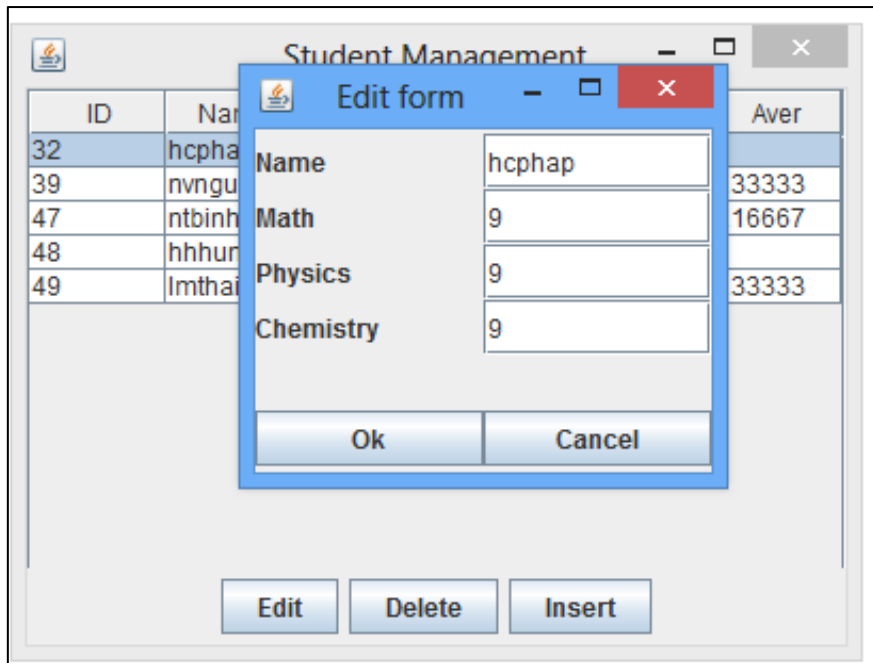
Student Management

| ID | Nar | Aver |
|---|---|---|
| 32 | hcpha | |
| 39 | nvngu | 33333 |
| 47 | ntbinh | 16667 |
| 48 | hhhur | |
| 49 | lmthai | 33333 |

Edit form

Name hcphap
Math 9
Physics 9
Chemistry 9

Ok Cancel

Edit Delete Insert